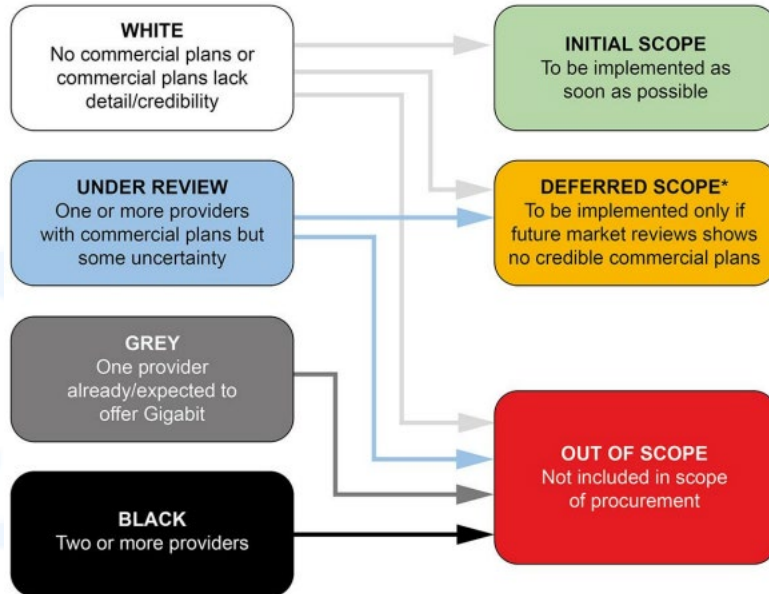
WHITE
No commercial plans or commercial plans lack detail/credibility

UNDER REVIEW
One or more providers with commercial plans but some uncertainty

GREY
One provider already/expected to offer Gigabit

BLACK
Two or more providers

INITIAL SCOPE
To be implemented as soon as possible

DEFERRED SCOPE*
To be implemented only if future market reviews shows no credible commercial plans

OUT OF SCOPE
Not included in scope of procurement